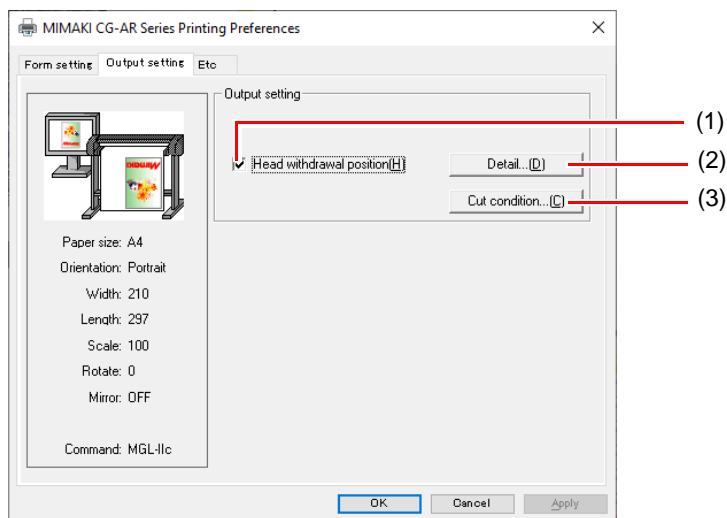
MIMAKI CG-AR Series Printing Preferences

Form setting | Output setting | Etc

Paper size: A4
Orientation: Portrait
Width: 210
Length: 297
Scale: 100
Rotate: 0
Mirror: OFF

Command: MGL-IIc

Output setting

Head withdrawal position(H)

Detail...(D)

Cut condition...(C)

(1)
(2)
(3)

OK | Cancel | Apply